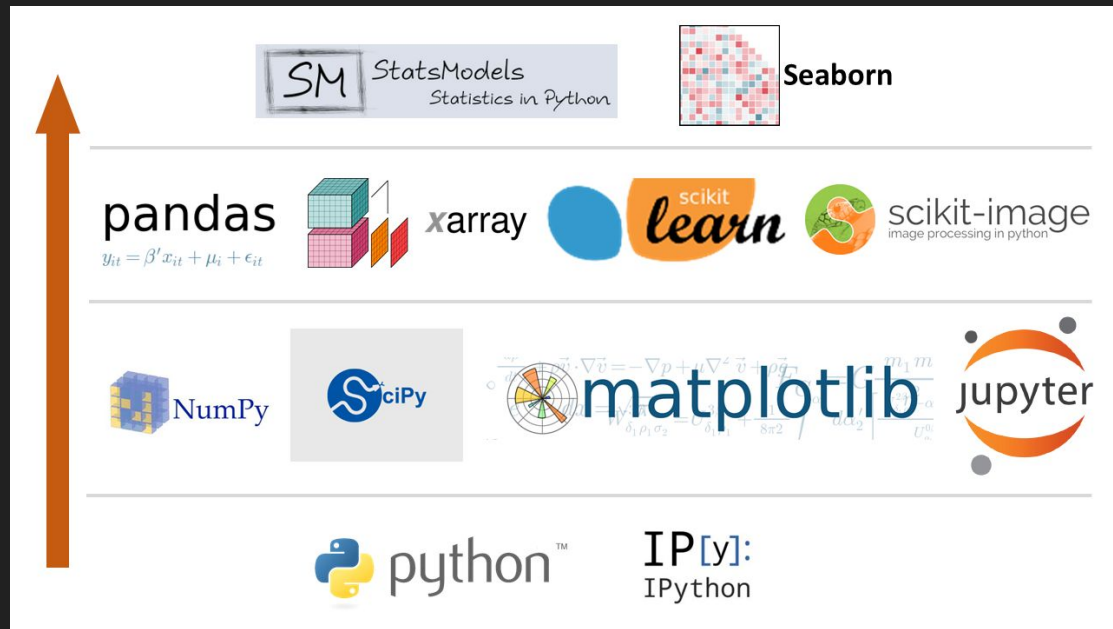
SM StatsModels
Statistics in Python

Seaborn

pandas
$y_{it} = \beta' x_{it} + \mu_i + \epsilon_{it}$

xarray

scikit
learn

scikit-image
image processing in python

NumPy

SciPy

matplotlib

jupyter

python™

IP[y]:
IPython